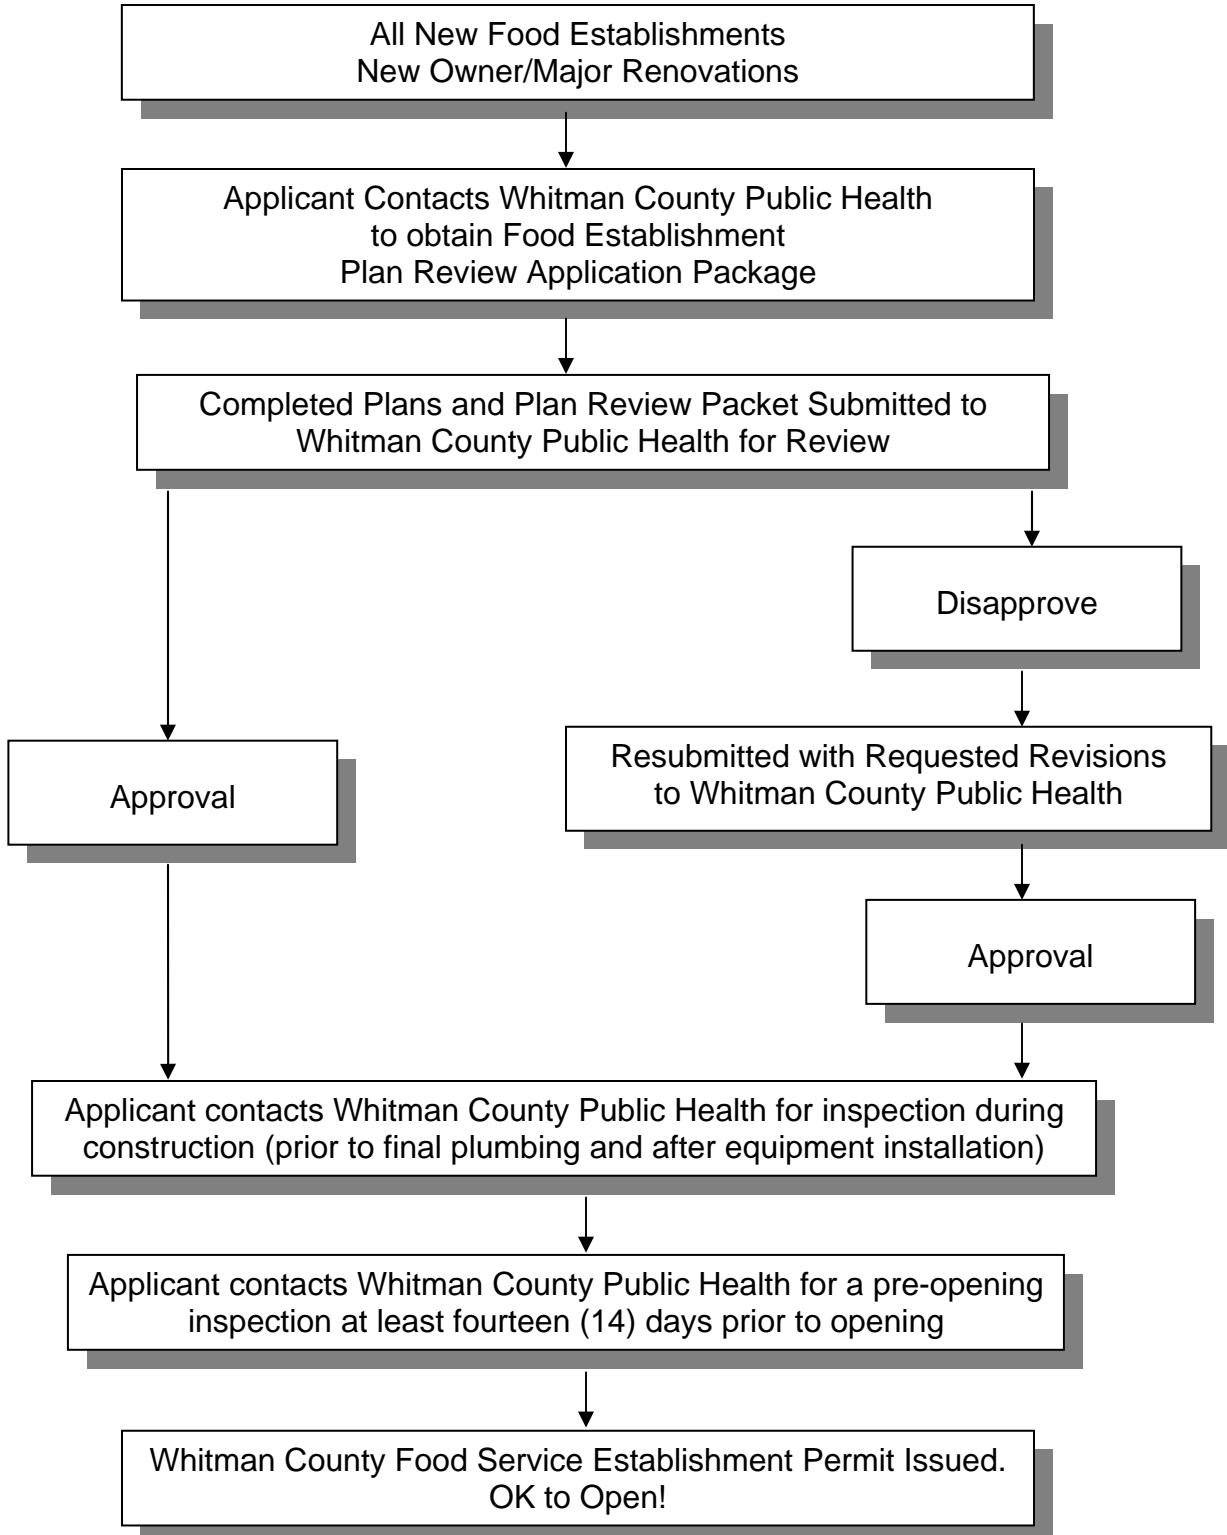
All New Food Establishments
New Owner/Major Renovations

Applicant Contacts Whitman County Public Health to obtain Food Establishment Plan Review Application Package

Completed Plans and Plan Review Packet Submitted to Whitman County Public Health for Review

Disapprove

Approval

Resubmitted with Requested Revisions to Whitman County Public Health

Approval

Applicant contacts Whitman County Public Health for inspection during construction (prior to final plumbing and after equipment installation)

Applicant contacts Whitman County Public Health for a pre-opening inspection at least fourteen (14) days prior to opening

Whitman County Food Service Establishment Permit Issued.
OK to Open!